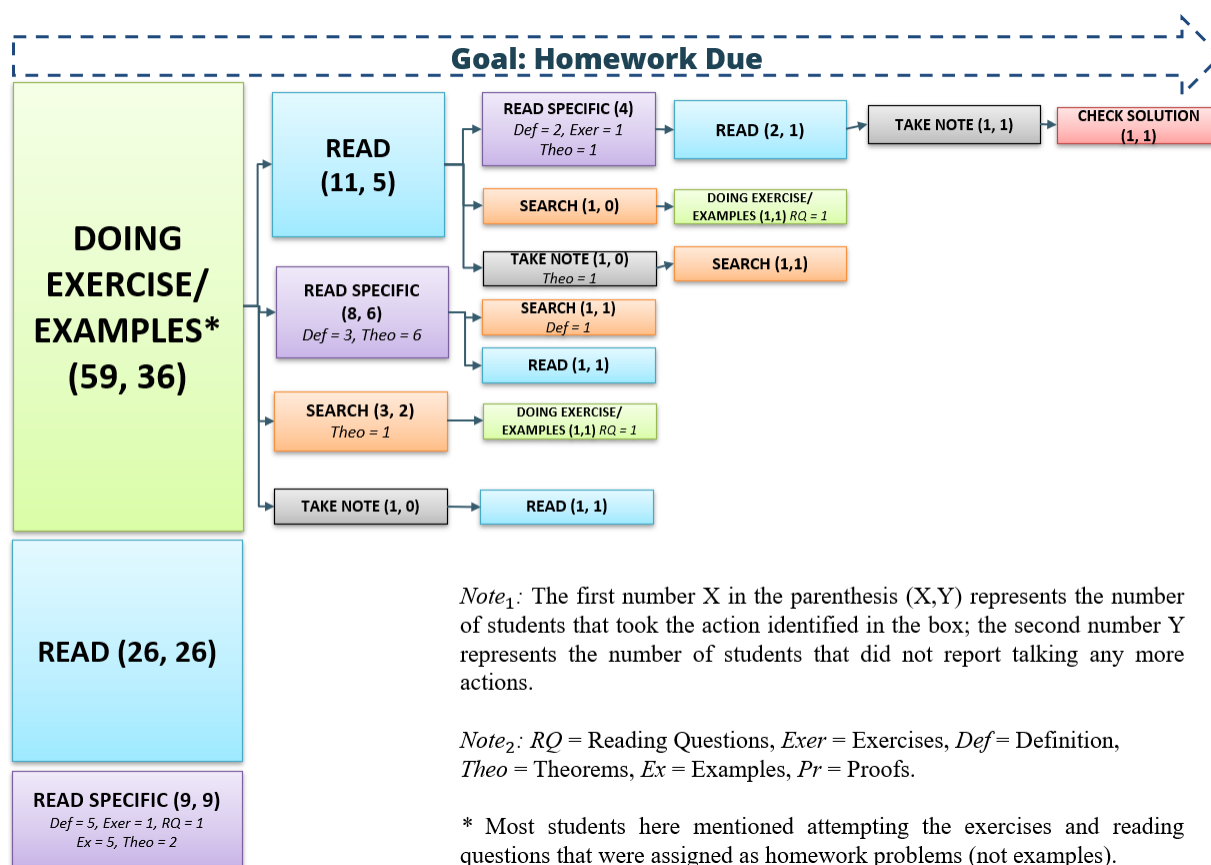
Goal: Homework Due

DOING EXERCISE/ EXAMPLES* (59, 36)

READ (11, 5)

READ SPECIFIC (4) Def = 2, Exer = 1 Theo = 1

READ (2, 1)

TAKE NOTE (1, 1)

CHECK SOLUTION (1, 1)

SEARCH (1, 0)

DOING EXERCISE/ EXAMPLES (1,1) RQ = 1

TAKE NOTE (1, 0) Theo = 1

SEARCH (1,1)

READ SPECIFIC (8, 6) Def = 3, Theo = 6

SEARCH (1, 1) Def = 1

READ (1, 1)

SEARCH (3, 2) Theo = 1

DOING EXERCISE/ EXAMPLES (1,1) RQ = 1

TAKE NOTE (1, 0)

READ (1, 1)

READ (26, 26)

READ SPECIFIC (9, 9) Def = 5, Exer = 1, RQ = 1 Ex = 5, Theo = 2

$Note_1$: The first number X in the parenthesis (X,Y) represents the number of students that took the action identified in the box; the second number Y represents the number of students that did not report talking any more actions.

$Note_2$: RQ = Reading Questions, Exer = Exercises, Def = Definition, Theo = Theorems, Ex = Examples, Pr = Proofs.

* Most students here mentioned attempting the exercises and reading questions that were assigned as homework problems (not examples).